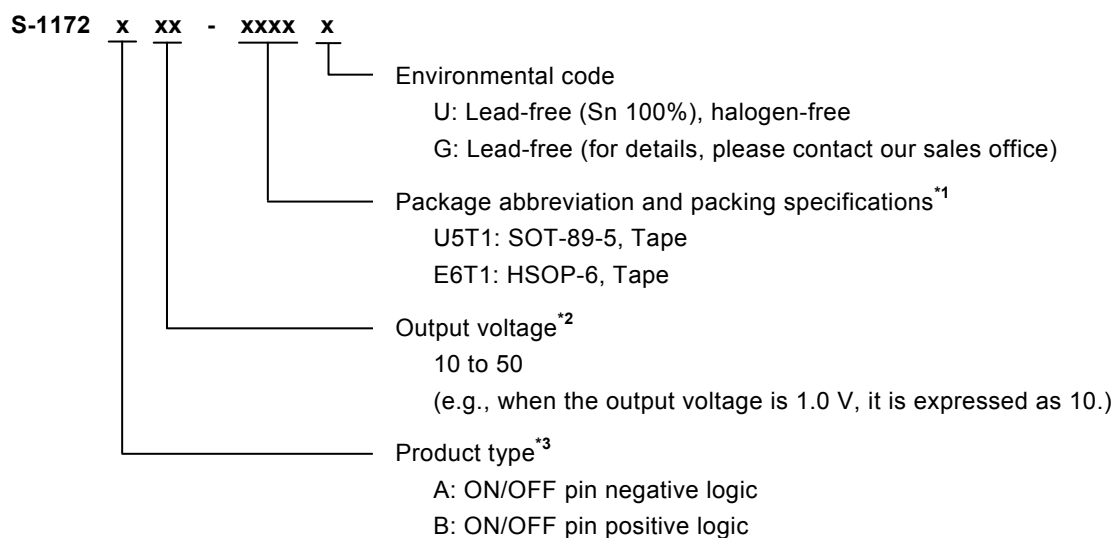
S-1172 x xx - xxxx x

Environmental code
U: Lead-free (Sn 100%), halogen-free
G: Lead-free (for details, please contact our sales office)

Package abbreviation and packing specifications$^{*1}$
U5T1: SOT-89-5, Tape
E6T1: HSOP-6, Tape

Output voltage$^{*2}$
10 to 50
(e.g., when the output voltage is 1.0 V, it is expressed as 10.)

Product type$^{*3}$
A: ON/OFF pin negative logic
B: ON/OFF pin positive logic